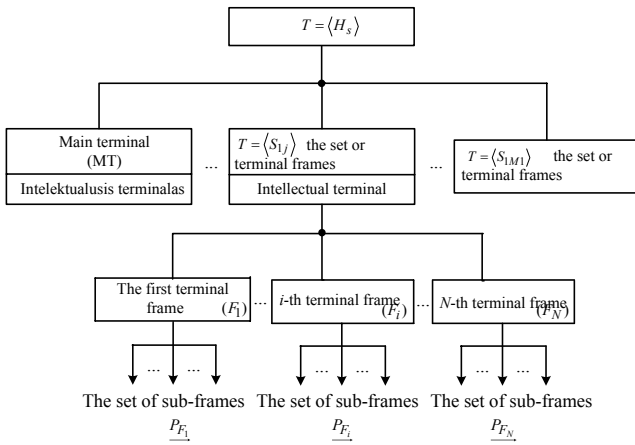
$T = \langle H_s \rangle$

Main terminal (MT)

Intelektualusis terminalas

...

$T = \langle S_{1j} \rangle$ the set or terminal frames

Intellectual terminal

...

$T = \langle S_{1M1} \rangle$ the set or terminal frames

The first terminal frame $(F_1)$

...

$i$-th terminal frame $(F_i)$

...

$N$-th terminal frame $(F_N)$

... ...

... ...

... ...

The set of sub-frames $\underrightarrow{P_{F_1}}$

The set of sub-frames $\underrightarrow{P_{F_i}}$

The set of sub-frames $\underrightarrow{P_{F_N}}$